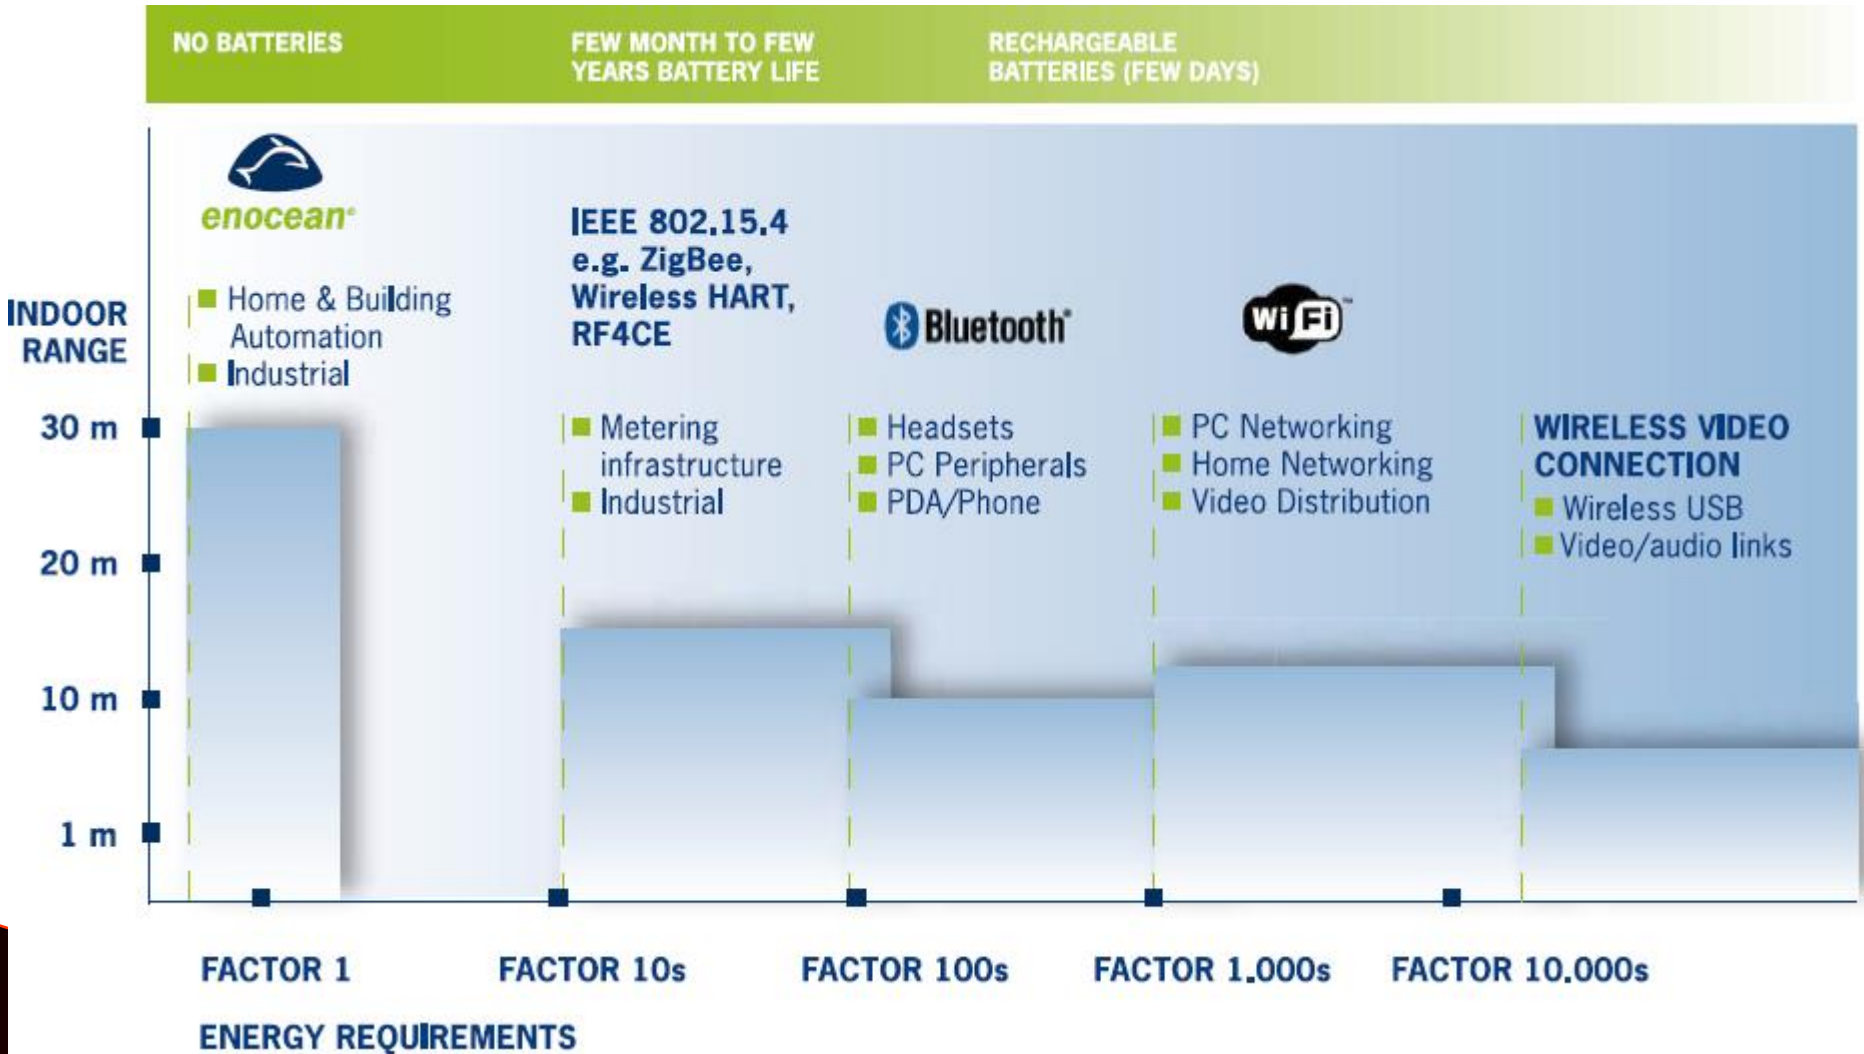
NO BATTERIES

FEW MONTH TO FEW YEARS BATTERY LIFE

RECHARGEABLE BATTERIES (FEW DAYS)

enocean

Home & Building Automation
Industrial

IEEE 802.15.4
e.g. ZigBee,
Wireless HART,
RF4CE

Bluetooth

Wi Fi

INDOOR RANGE

30 m

20 m

10 m

1 m

Metering infrastructure
Industrial

Headsets
PC Peripherals
PDA/Phone

PC Networking
Home Networking
Video Distribution

WIRELESS VIDEO CONNECTION
Wireless USB
Video/audio links

FACTOR 1

FACTOR 10s

FACTOR 100s

FACTOR 1.000s

FACTOR 10.000s

ENERGY REQUIREMENTS